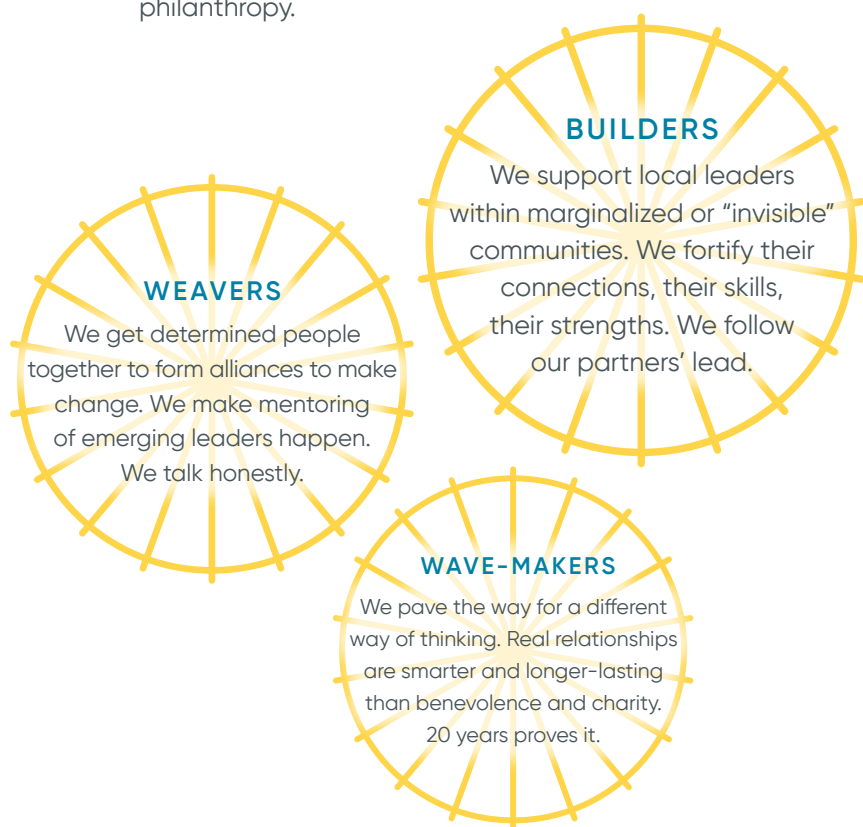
philanthropy.

BUILDERS
We support local leaders within marginalized or “invisible” communities. We fortify their connections, their skills, their strengths. We follow our partners’ lead.

WEAVERS
We get determined people together to form alliances to make change. We make mentoring of emerging leaders happen. We talk honestly.

WAVE-MAKERS
We pave the way for a different way of thinking. Real relationships are smarter and longer-lasting than benevolence and charity. 20 years proves it.